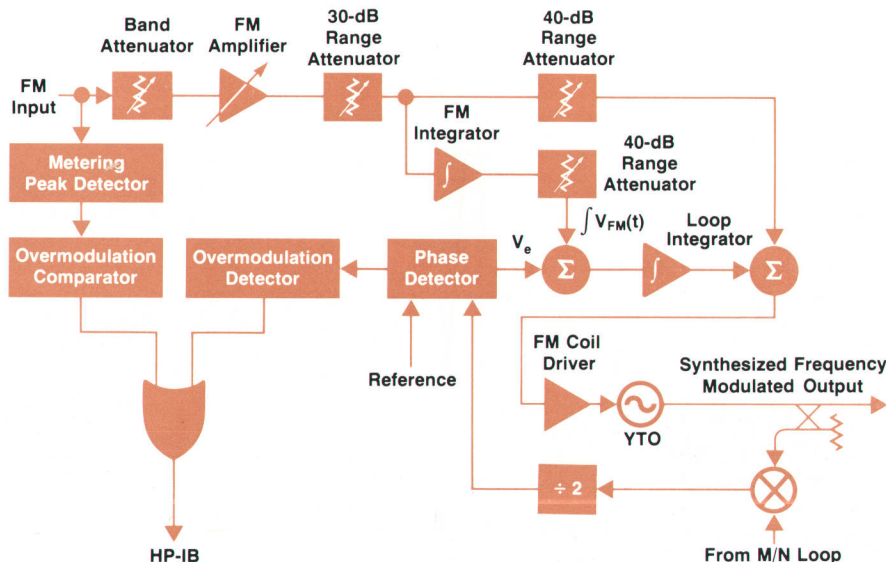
Band Attenuator

FM Amplifier

30-dB Range Attenuator

40-dB Range Attenuator

FM Input

FM Integrator

40-dB Range Attenuator

Metering Peak Detector

$\int V_{FM}(t)$

Loop Integrator

$V_e$

Overmodulation Comparator

Overmodulation Detector

Phase Detector

$\Sigma$

$\int$

$\Sigma$

$\int$

FM Coil Driver

Synthesized Frequency Modulated Output

Reference

YTO

÷ 2

HP-IB

From M/N Loop